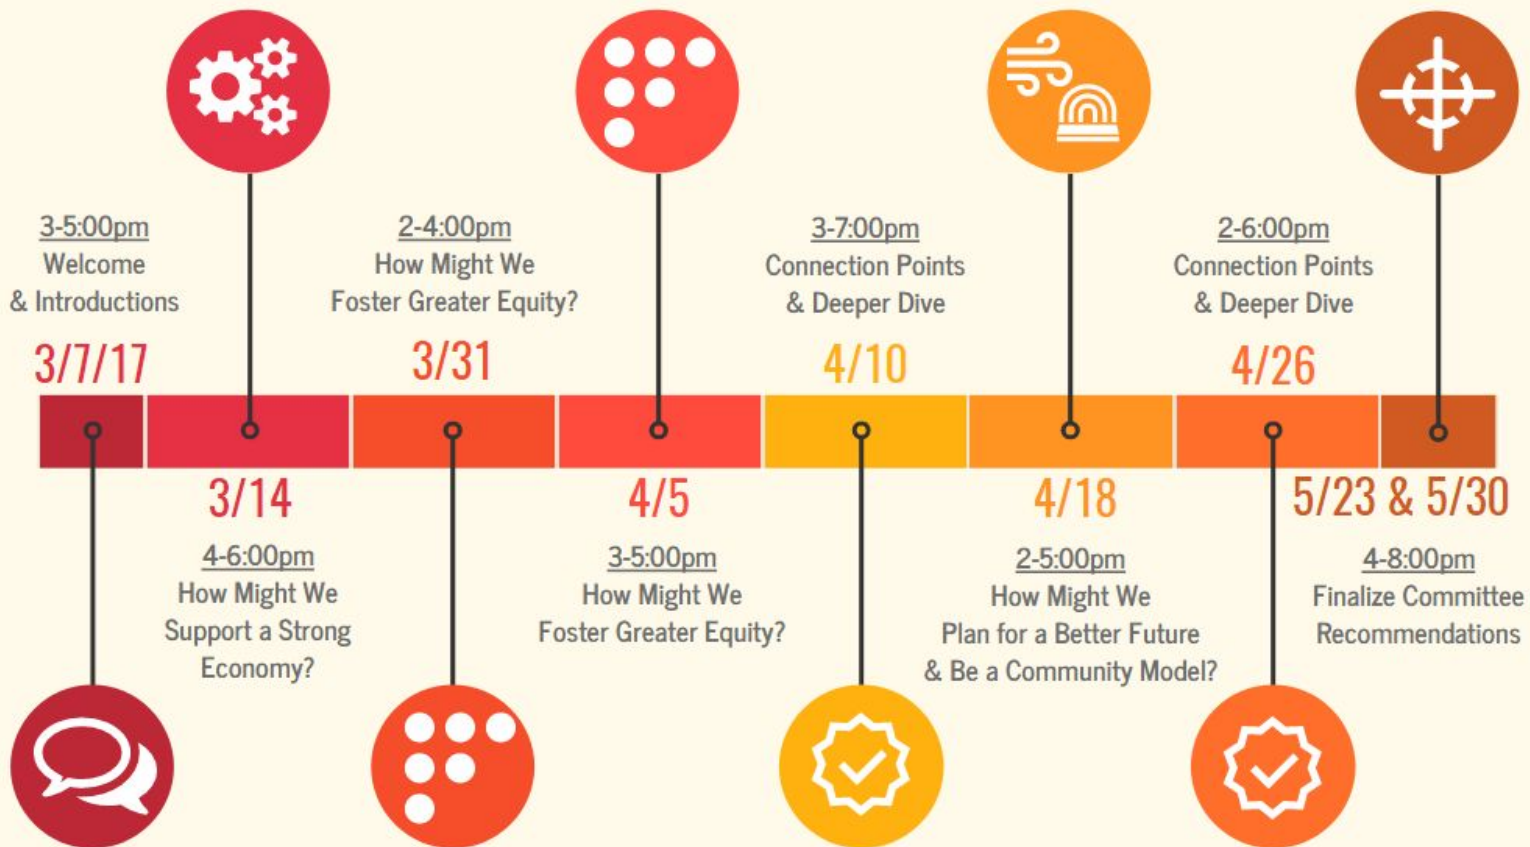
3-5:00pm
Welcome
& Introductions

3/7/17

2-4:00pm
How Might We
Foster Greater Equity?

3/31

3-7:00pm
Connection Points
& Deeper Dive

4/10

2-6:00pm
Connection Points
& Deeper Dive

4/26

3/14

4-6:00pm
How Might We
Support a Strong
Economy?

4/5

3-5:00pm
How Might We
Foster Greater Equity?

4/18

2-5:00pm
How Might We
Plan for a Better Future
& Be a Community Model?

5/23 & 5/30

4-8:00pm
Finalize Committee
Recommendations